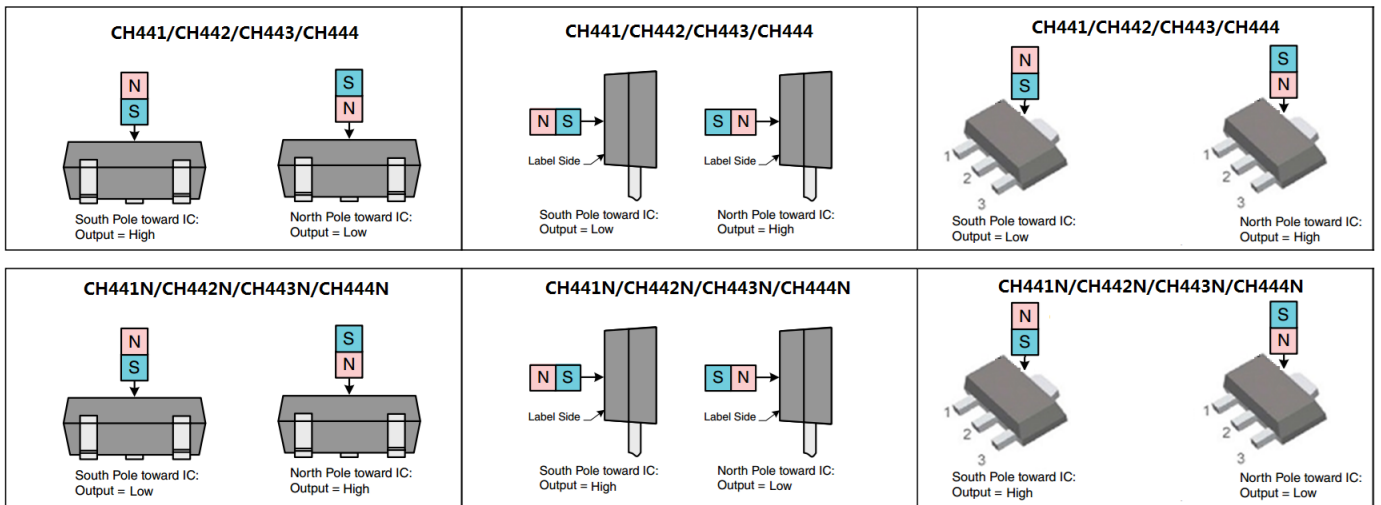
CH441/CH442/CH443/CH444

N
S

S
N

South Pole toward IC:
Output = High

North Pole toward IC:
Output = Low

CH441/CH442/CH443/CH444

N S

Label Side

S N

Label Side

South Pole toward IC:
Output = Low

North Pole toward IC:
Output = High

CH441/CH442/CH443/CH444

N
S

S
N

1
2
3

1
2
3

South Pole toward IC:
Output = Low

North Pole toward IC:
Output = High

CH441N/CH442N/CH443N/CH444N

N
S

S
N

South Pole toward IC:
Output = Low

North Pole toward IC:
Output = High

CH441N/CH442N/CH443N/CH444N

N S

Label Side

S N

Label Side

South Pole toward IC:
Output = High

North Pole toward IC:
Output = Low

CH441N/CH442N/CH443N/CH444N

N
S

S
N

1
2
3

1
2
3

South Pole toward IC:
Output = High

North Pole toward IC:
Output = Low